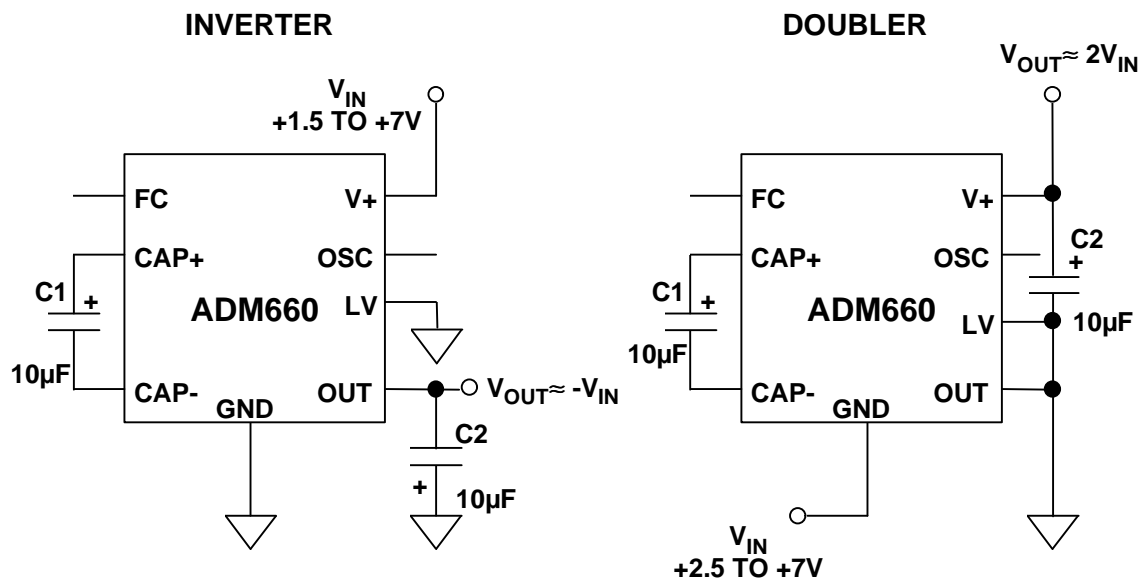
INVERTER

$V_{IN}$
+1.5 TO +7V

FC
V+
CAP+
OSC
C1
+
ADM660
LV
10µF
CAP-
GND
OUT
$V_{OUT} \approx -V_{IN}$
C2
+
10µF

DOUBLER

$V_{OUT} \approx 2V_{IN}$

FC
V+
CAP+
OSC
C2
+
C1
+
ADM660
LV
10µF
10µF
CAP-
GND
OUT

$V_{IN}$
+2.5 TO +7V